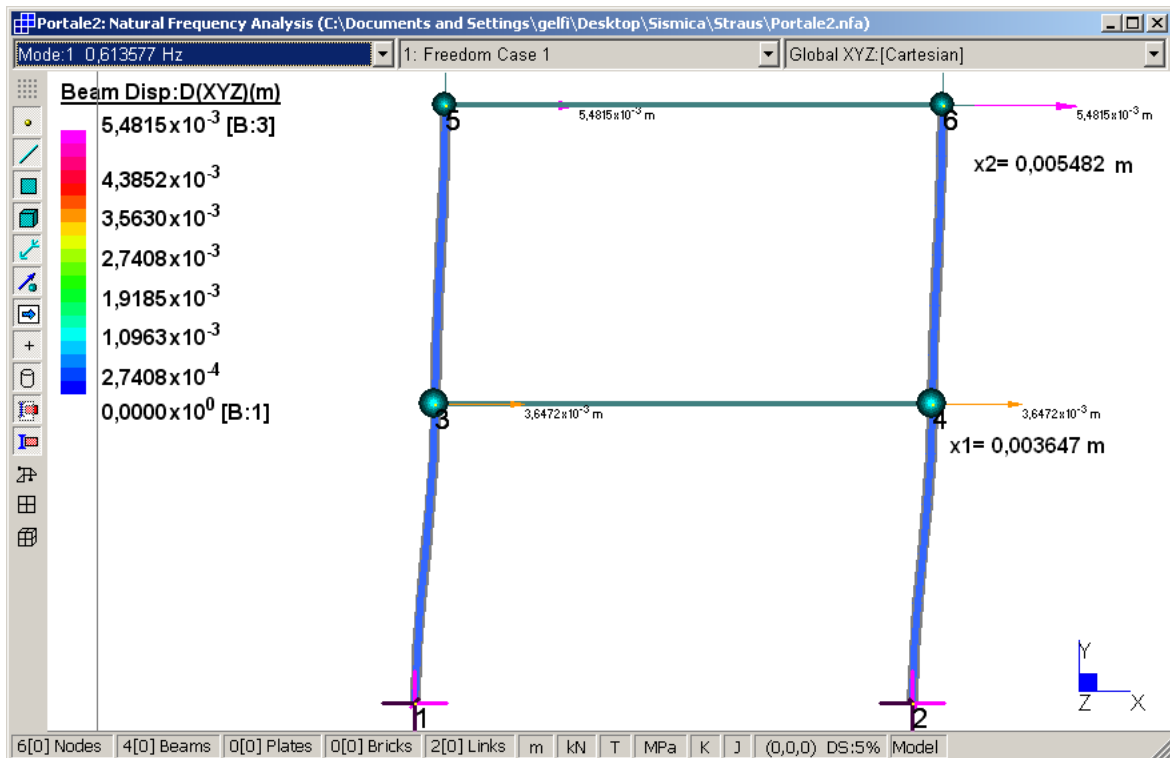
Portale2: Natural Frequency Analysis (C:\Documents and Settings\gelfi\Desktop\Sismica\Straus\Portale2.nfa)

Mode:1 0,613577 Hz
1: Freedom Case 1
Global XYZ:[Cartesian]

Beam Disp:D(XYZ)(m)
$5,4815 \times 10^{-3}$ [B:3]
$4,3852 \times 10^{-3}$
$3,5630 \times 10^{-3}$
$2,7408 \times 10^{-3}$
$1,9185 \times 10^{-3}$
$1,0963 \times 10^{-3}$
$2,7408 \times 10^{-4}$
$0,0000 \times 10^{0}$ [B:1]

5
$5,4815 \times 10^{-3}$ m
6
$5,4815 \times 10^{-3}$ m
x2= 0,005482 m

3
$3,6472 \times 10^{-3}$ m
4
$3,6472 \times 10^{-3}$ m
x1= 0,003647 m

1
2

Y
Z
X

6[0] Nodes | 4[0] Beams | 0[0] Plates | 0[0] Bricks | 2[0] Links | m | kN | T | MPa | K | J | (0,0,0) DS:5% | Model